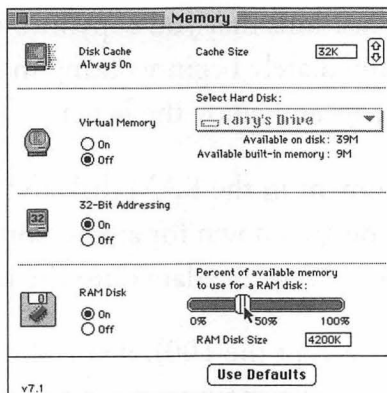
Memory

Disk Cache
Always On

Cache Size 32K

Select Hard Disk:

Virtual Memory
On
Off

Larry's Drive

Available on disk: 39M
Available built-in memory: 9M

32

32-Bit Addressing
On
Off

RAM Disk
On
Off

Percent of available memory to use for a RAM disk:

0% 50% 100%

RAM Disk Size 4200K

v7.1

Use Defaults